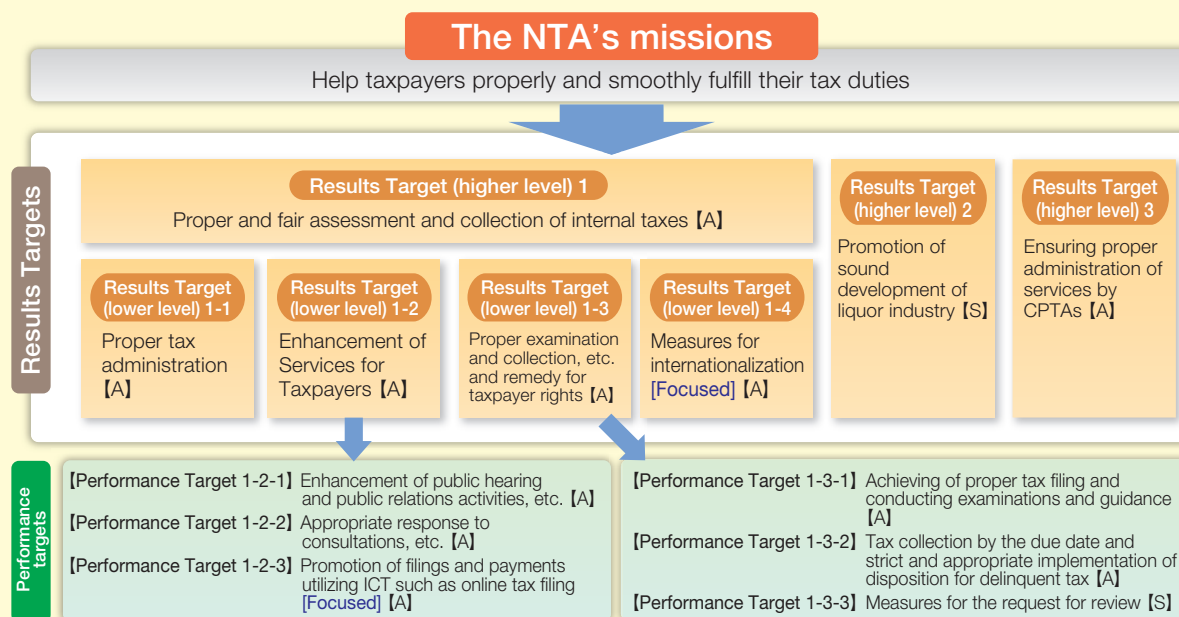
The NTA's missions

Help taxpayers properly and smoothly fulfill their tax duties

Results Targets

Results Target (higher level) 1

Proper and fair assessment and collection of internal taxes【A】

Results Target (higher level) 2

Promotion of sound development of liquor industry【S】

Results Target (higher level) 3

Ensuring proper administration of services by CPTAs【A】

Results Target (lower level) 1-1

Proper tax administration【A】

Results Target (lower level) 1-2

Enhancement of Services for Taxpayers【A】

Results Target (lower level) 1-3

Proper examination and collection, etc. and remedy for taxpayer rights【A】

Results Target (lower level) 1-4

Measures for internationalization [Focused]【A】

Performance targets

【Performance Target 1-2-1】Enhancement of public hearing and public relations activities, etc.【A】

【Performance Target 1-2-2】Appropriate response to consultations, etc.【A】

【Performance Target 1-2-3】Promotion of filings and payments utilizing ICT such as online tax filing [Focused]【A】

【Performance Target 1-3-1】Achieving of proper tax filing and conducting examinations and guidance【A】

【Performance Target 1-3-2】Tax collection by the due date and strict and appropriate implementation of disposition for delinquent tax【A】

【Performance Target 1-3-3】Measures for the request for review【S】